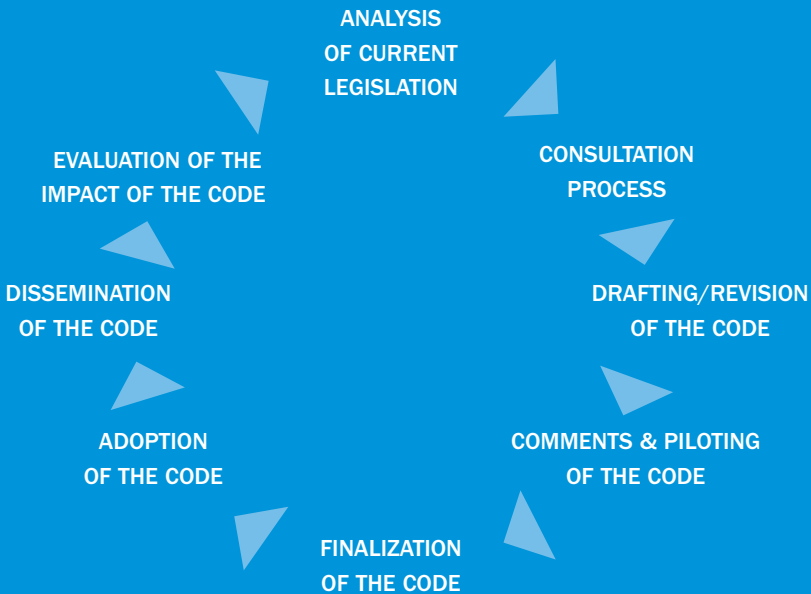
ANALYSIS OF CURRENT LEGISLATION

CONSULTATION PROCESS

DRAFTING/REVISION OF THE CODE

COMMENTS & PILOTING OF THE CODE

FINALIZATION OF THE CODE

ADOPTION OF THE CODE

DISSEMINATION OF THE CODE

EVALUATION OF THE IMPACT OF THE CODE